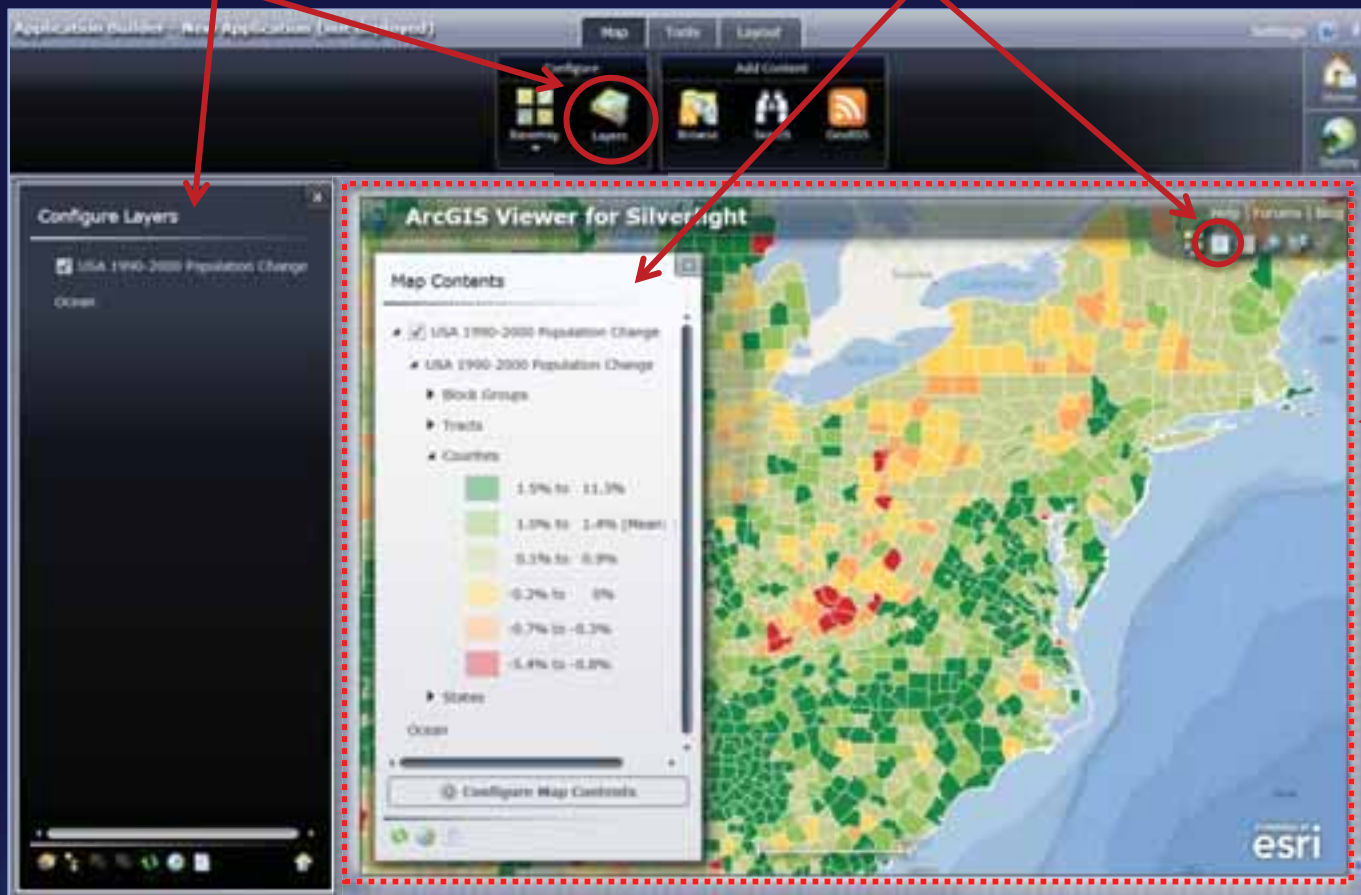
Application Builder - New Application [not deployed]

Map Tools Layout

Settings

Configure

Basemap

Layers

Add Content

Browse

Search

GeoRSS

Home

Deploy

Configure Layers

USA 1990-2000 Population Change

Ocean

ArcGIS Viewer for Silverlight

Help | Forums | Blog

Map Contents

USA 1990-2000 Population Change

USA 1990-2000 Population Change

Block Groups

Tracts

Counties

1.5% to 11.3%

1.0% to 1.4% (Mean)

0.1% to 0.9%

-0.2% to 0%

-0.7% to -0.3%

-5.4% to -0.8%

States

Ocean

Configure Map Contents

esri